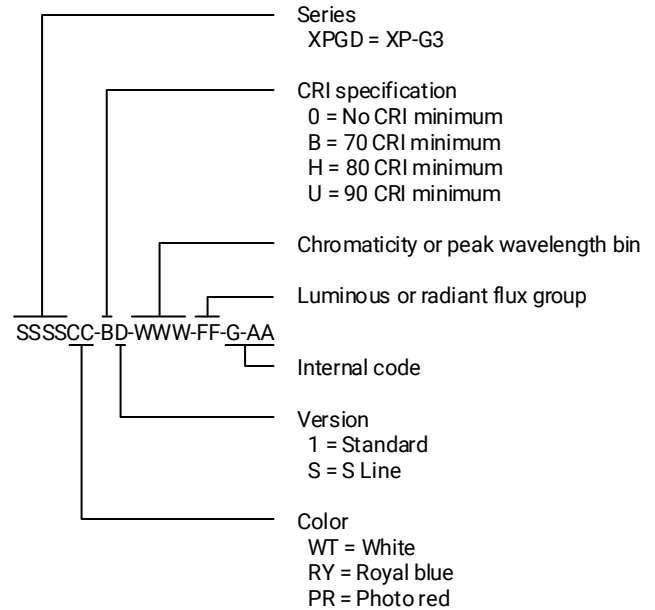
Series
XPGD = XP-G3

CRI specification
0 = No CRI minimum
B = 70 CRI minimum
H = 80 CRI minimum
U = 90 CRI minimum

Chromaticity or peak wavelength bin

Luminous or radiant flux group

SSSSCC-BD-WWW-FF-G-AA

Internal code

Version
1 = Standard
S = S Line

Color
WT = White
RY = Royal blue
PR = Photo red